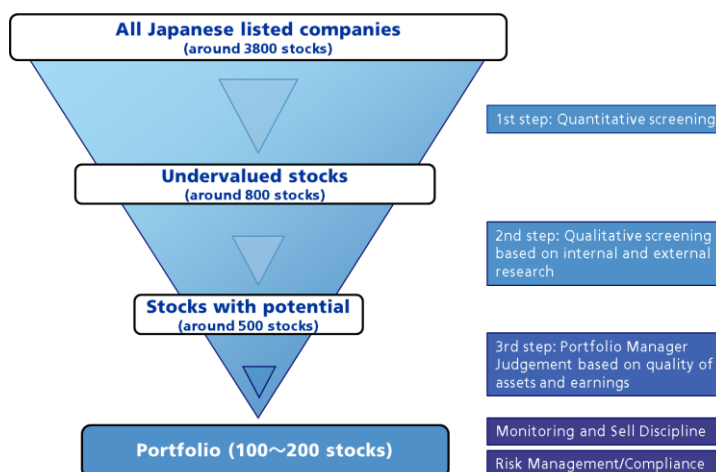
All Japanese listed companies
(around 3800 stocks)

Undervalued stocks
(around 800 stocks)

Stocks with potential
(around 500 stocks)

Portfolio (100~200 stocks)

1st step: Quantitative screening

2nd step: Qualitative screening based on internal and external research

3rd step: Portfolio Manager Judgement based on quality of assets and earnings

Monitoring and Sell Discipline

Risk Management/Compliance